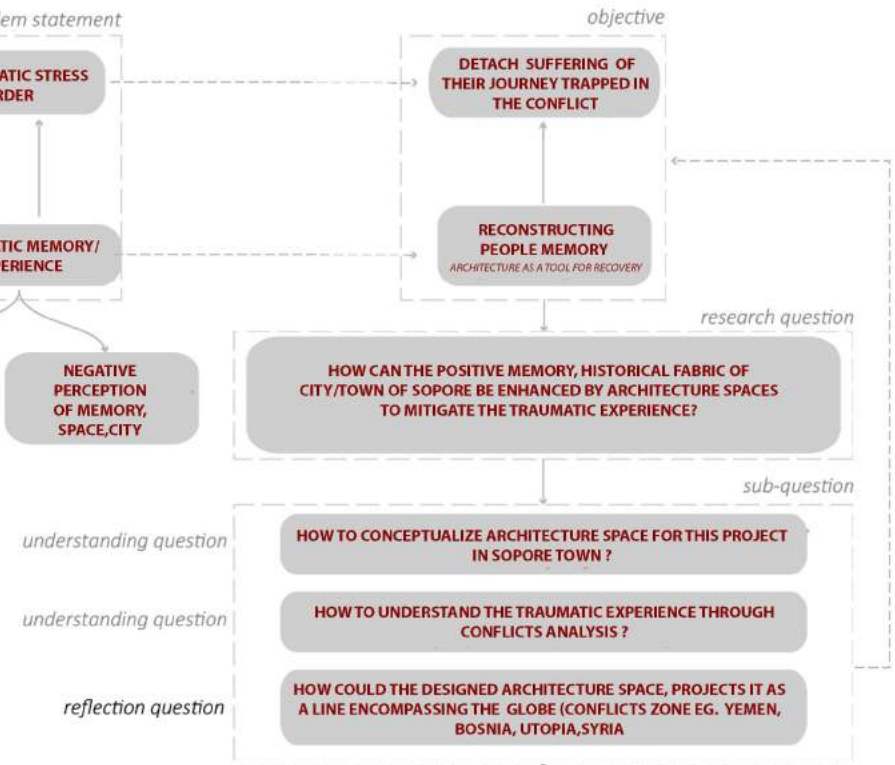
lem statement

ATIC STRESS
RDER

TIC MEMORY/
ERIENCE

NEGATIVE PERCEPTION OF MEMORY, SPACE,CITY

objective

DETACH SUFFERING OF THEIR JOURNEY TRAPPED IN THE CONFLICT

RECONSTRUCTING PEOPLE MEMORY
ARCHITECTURE AS A TOOL FOR RECOVERY

research question

HOW CAN THE POSITIVE MEMORY, HISTORICAL FABRIC OF CITY/TOWN OF SOPORE BE ENHANCED BY ARCHITECTURE SPACES TO MITIGATE THE TRAUMATIC EXPERIENCE?

sub-question

understanding question

HOW TO CONCEPTUALIZE ARCHITECTURE SPACE FOR THIS PROJECT IN SOPORE TOWN ?

understanding question

HOW TO UNDERSTAND THE TRAUMATIC EXPERIENCE THROUGH CONFLICTS ANALYSIS ?

reflection question

HOW COULD THE DESIGNED ARCHITECTURE SPACE, PROJECTS IT AS A LINE ENCOMPASSING THE GLOBE (CONFLICTS ZONE EG. YEMEN, BOSNIA, UTOPIA,SYRIA